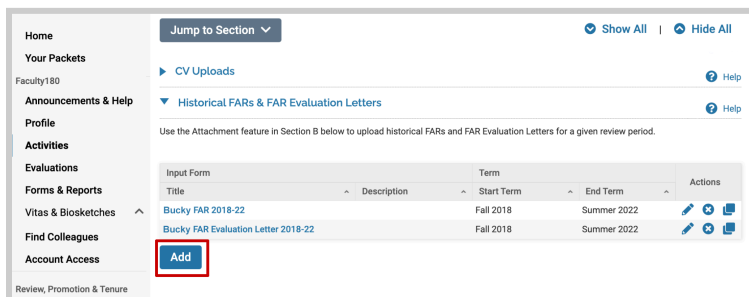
Home
Your Packets
Faculty180
Announcements & Help
Profile
Activities
Evaluations
Forms & Reports
Vitas & Biosketches
Find Colleagues
Account Access
Review, Promotion & Tenure

Jump to Section

Show All | Hide All

CV Uploads
Help

Historical FARs & FAR Evaluation Letters
Help

Use the Attachment feature in Section B below to upload historical FARs and FAR Evaluation Letters for a given review period.

| Input Form | | Term | | Actions |
|---|---|---|---|---|
| Title | Description | Start Term | End Term | |
| Bucky FAR 2018-22 | | Fall 2018 | Summer 2022 | |
| Bucky FAR Evaluation Letter 2018-22 | | Fall 2018 | Summer 2022 | |

Add